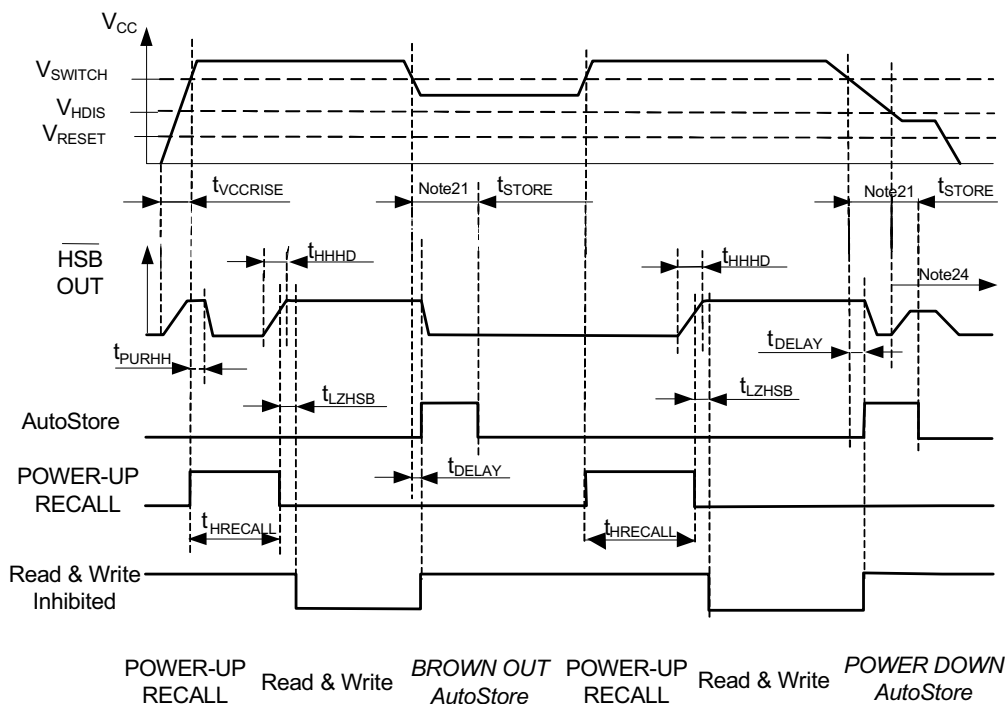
$V_{CC}$

$V_{SWITCH}$

$V_{HDIS}$

$V_{RESET}$

$t_{VCCRISE}$

Note21

$t_{STORE}$

Note21

$t_{STORE}$

$\overline{HSB}$ OUT

$t_{HHHD}$

$t_{HHHD}$

Note24

$t_{PURHH}$

$t_{DELAY}$

$t_{LZHSB}$

$t_{LZHSB}$

AutoStore

POWER-UP RECALL

$t_{DELAY}$

$t_{HRECALL}$

$t_{HRECALL}$

Read & Write Inhibited

POWER-UP RECALL

Read & Write

BROWN OUT AutoStore

POWER-UP RECALL

Read & Write

POWER DOWN AutoStore